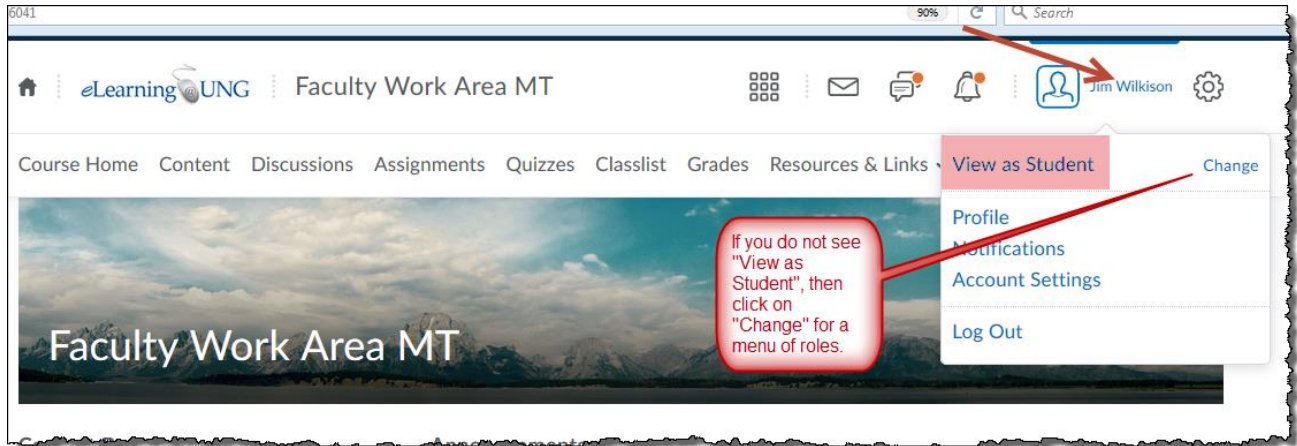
6041

90%

Search

eLearning@UNG

Faculty Work Area MT

Jim Wilkison

Course Home Content Discussions Assignments Quizzes Classlist Grades Resources & Links

View as Student

Change

Profile

Notifications

Account Settings

Log Out

If you do not see "View as Student", then click on "Change" for a menu of roles.

Faculty Work Area MT